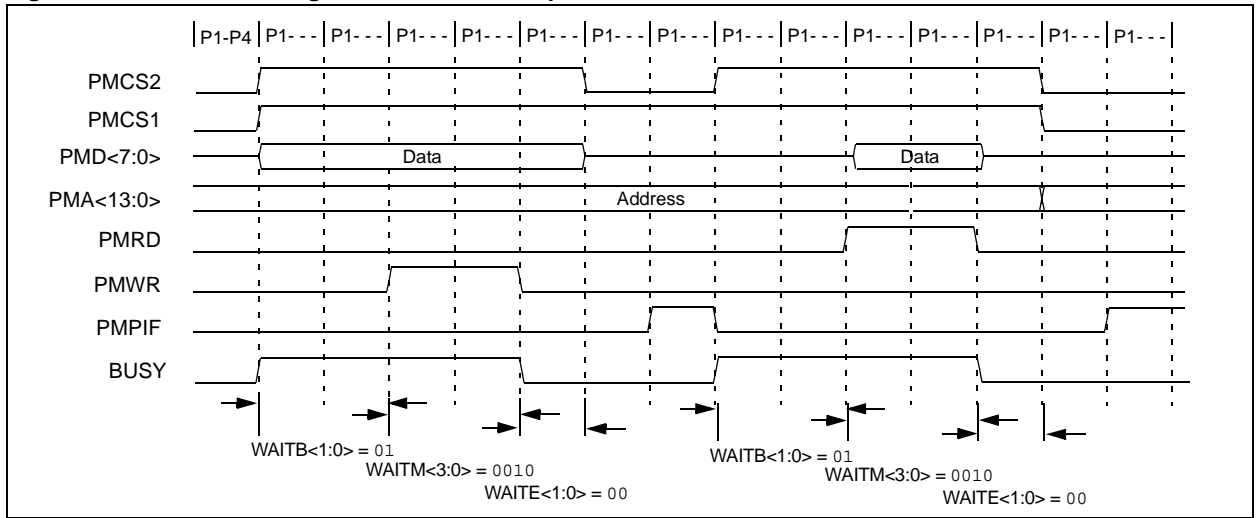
P1-P4 P1- - - P1- - - P1- - - P1- - - P1- - - P1- - - P1- - - P1- - - P1- - - P1- - - P1- - - P1- - - P1- - - P1- - -

PMCS2
PMCS1
PMD<7:0>
Data
Data
PMA<13:0>
Address
PMRD
PMWR
PMPIF
BUSY

WAITB<1:0> = 01
WAITM<3:0> = 0010
WAITE<1:0> = 00
WAITB<1:0> = 01
WAITM<3:0> = 0010
WAITE<1:0> = 00